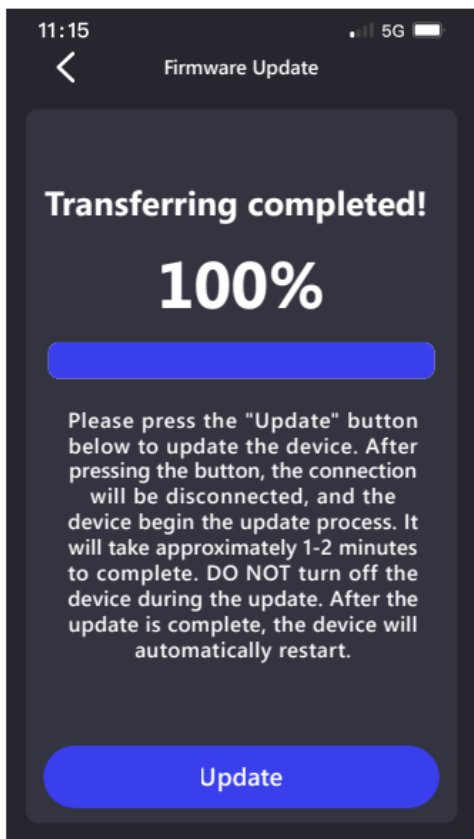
11:15

5G

Firmware Update

Transferring completed!

100%

Please press the "Update" button below to update the device. After pressing the button, the connection will be disconnected, and the device begin the update process. It will take approximately 1-2 minutes to complete. DO NOT turn off the device during the update. After the update is complete, the device will automatically restart.

Update